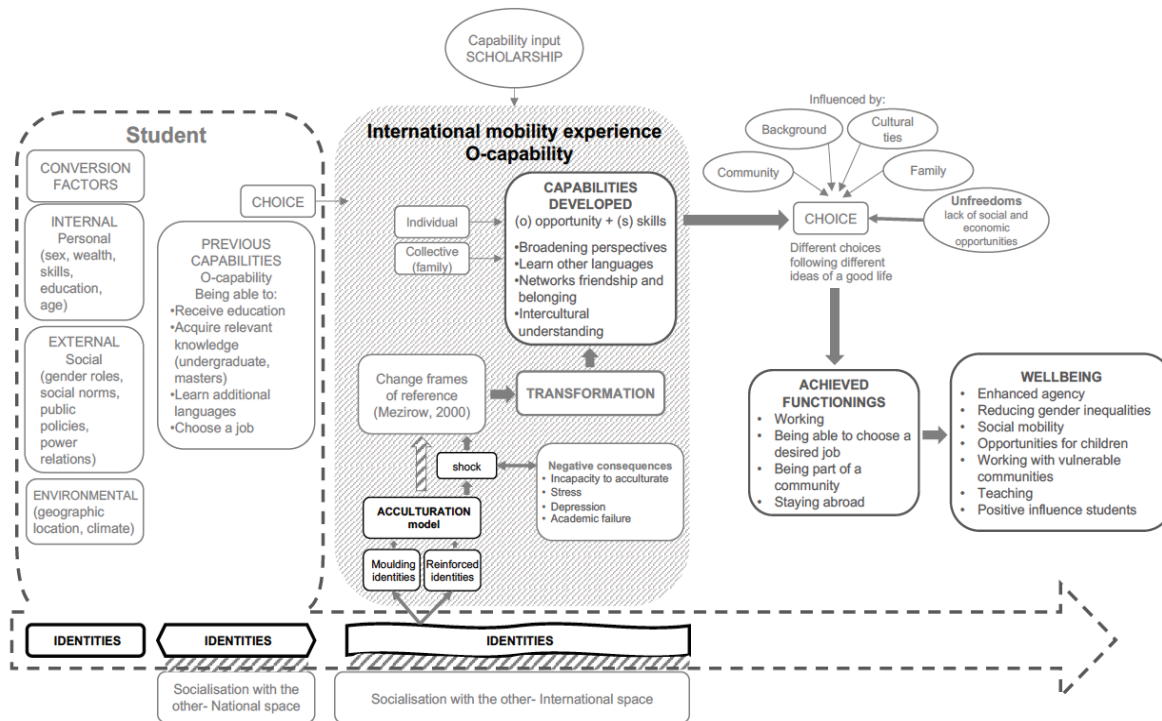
Capability input SCHOLARSHIP

Student

CONVERSION FACTORS

INTERNAL
Personal
(sex, wealth, skills, education, age)

EXTERNAL
Social
(gender roles, social norms, public policies, power relations)

ENVIRONMENTAL
(geographic location, climate)

CHOICE

PREVIOUS CAPABILITIES
O-capability
Being able to:
•Receive education
•Acquire relevant knowledge (undergraduate, masters)
•Learn additional languages
•Choose a job

International mobility experience
O-capability

Individual

Collective (family)

CAPABILITIES DEVELOPED
(o) opportunity + (s) skills
•Broadening perspectives
•Learn other languages
•Networks friendship and belonging
•Intercultural understanding

Change frames of reference (Mezirow, 2000)

TRANSFORMATION

shock

Negative consequences
• Incapacity to acculturate
• Stress
• Depression
• Academic failure

ACCULTURATION model

Moulding identities

Reinforced identities

Influenced by:
Background
Cultural ties
Community
Family

CHOICE

Unfreedoms
lack of social and economic opportunities

Different choices following different ideas of a good life

ACHIEVED FUNCTIONINGS
• Working
• Being able to choose a desired job
• Being part of a community
• Staying abroad

WELLBEING
• Enhanced agency
• Reducing gender inequalities
• Social mobility
• Opportunities for children
• Working with vulnerable communities
• Teaching
• Positive influence students

IDENTITIES

IDENTITIES

IDENTITIES

Socialisation with the other- National space

Socialisation with the other- International space